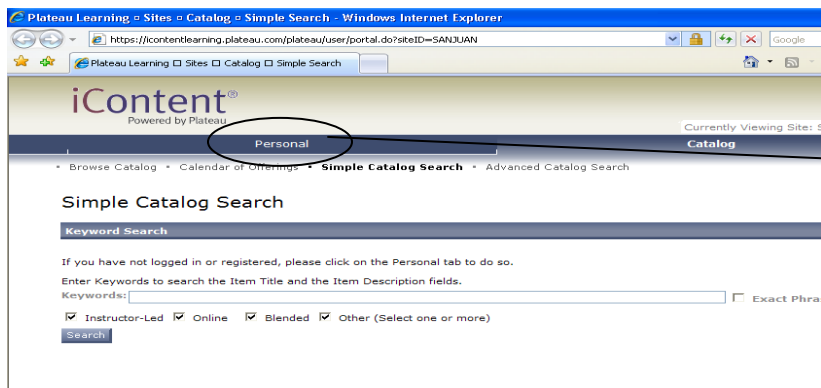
Plateau Learning ▫ Sites ▫ Catalog ▫ Simple Search - Windows Internet Explorer

https://icontentlearning.plateau.com/plateau/user/portal.do?siteID=SANJUAN

Google

Plateau Learning ☐ Sites ☐ Catalog ☐ Simple Search

iContent®
Powered by Plateau

Currently Viewing Site: S

Personal

Catalog

• Browse Catalog • Calendar of Offerings • Simple Catalog Search • Advanced Catalog Search

Simple Catalog Search

Keyword Search

If you have not logged in or registered, please click on the Personal tab to do so.

Enter Keywords to search the Item Title and the Item Description fields.

Keywords:

Exact Phra

Instructor-Led Online Blended Other (Select one or more)

Search